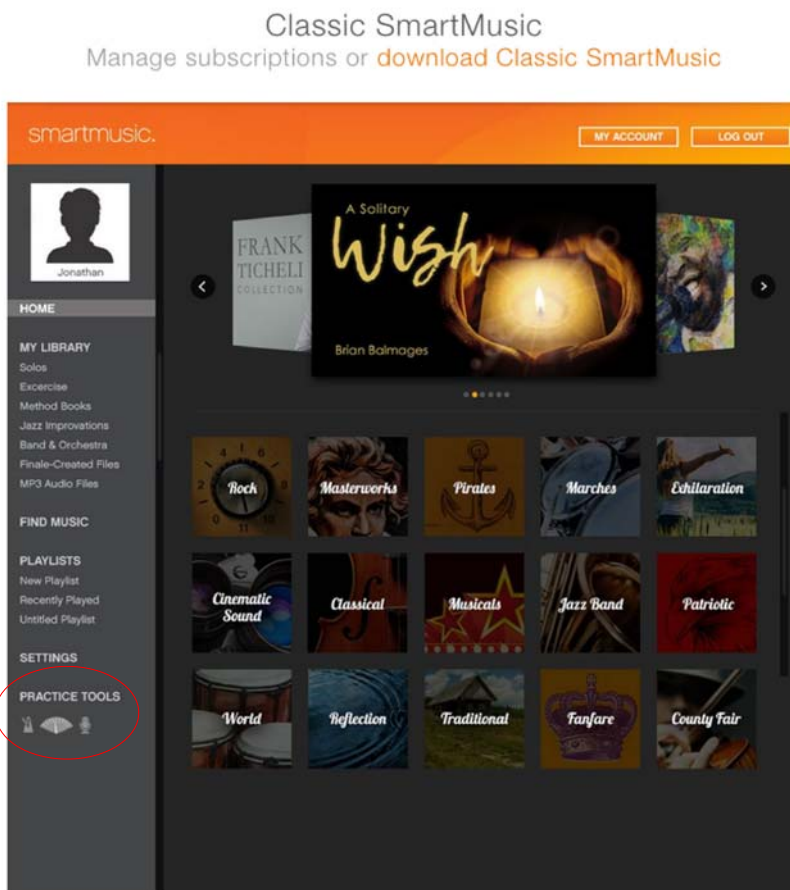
Classic SmartMusic
Manage subscriptions or download Classic SmartMusic

smartmusic.

MY ACCOUNT

LOG OUT

Jonathan

HOME

MY LIBRARY
Solos
Excercise
Method Books
Jazz Improvations
Band & Orchestra
Finale-Created Files
MP3 Audio Files

FIND MUSIC

PLAYLISTS
New Playlist
Recently Played
Untitled Playlist

SETTINGS

PRACTICE TOOLS

FRANK TICHELI COLLECTION

A Solitary Wish
Brian Balmages

Rock
Masterworks
Pirates
Marches
Exhilaration
Cinematic Sound
Classical
Musicals
Jazz Band
Patriotic
World
Reflection
Traditional
Fanfare
County Fair